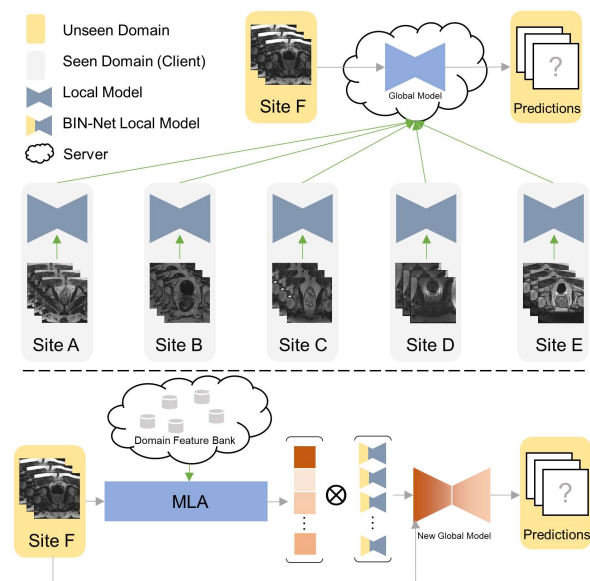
Unseen Domain

Seen Domain (Client)

Local Model

BIN-Net Local Model

Server

Site F

Global Model

?

Predictions

Site A

Site B

Site C

Site D

Site E

Domain Feature Bank

Site F

MLA

⋮

$\otimes$

⋮

New Global Model

?

Predictions